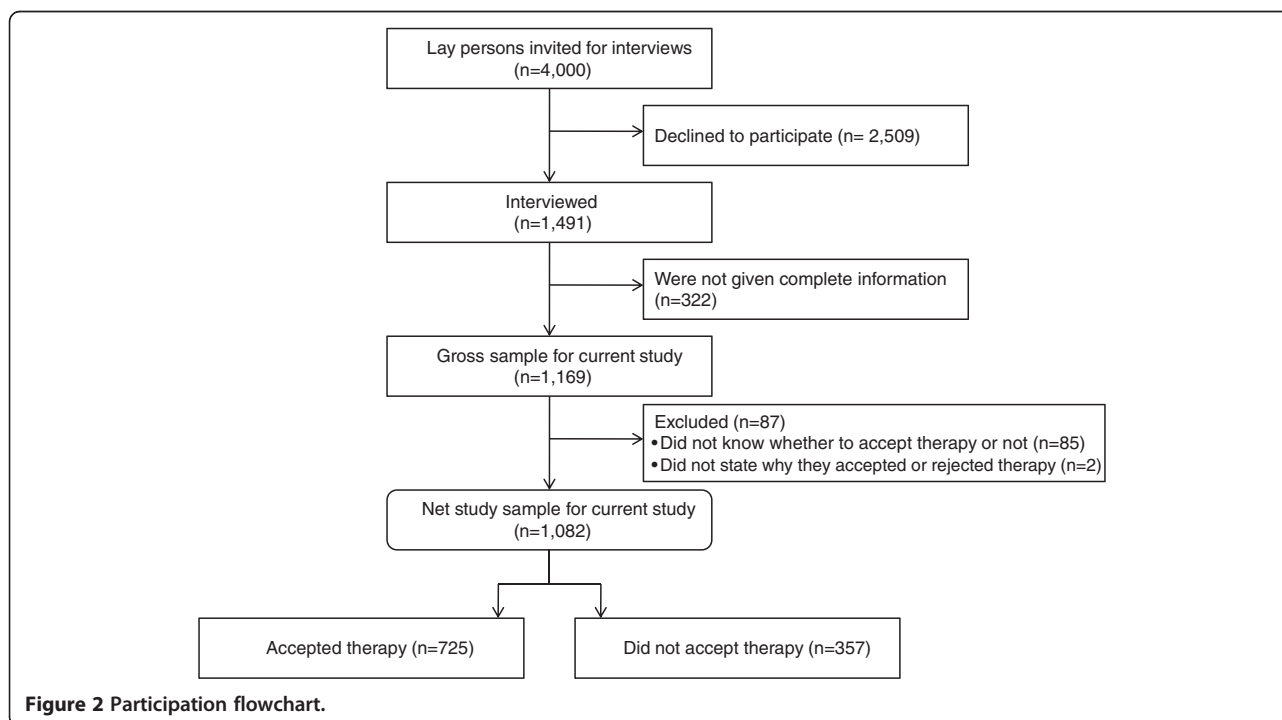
Lay persons invited for interviews (n=4,000)

Declined to participate (n= 2,509)

Interviewed (n=1,491)

Were not given complete information (n=322)

Gross sample for current study (n=1,169)

Excluded (n=87)
• Did not know whether to accept therapy or not (n=85)
• Did not state why they accepted or rejected therapy (n=2)

Net study sample for current study (n=1,082)

Accepted therapy (n=725)

Did not accept therapy (n=357)

**Figure 2 Participation flowchart.**